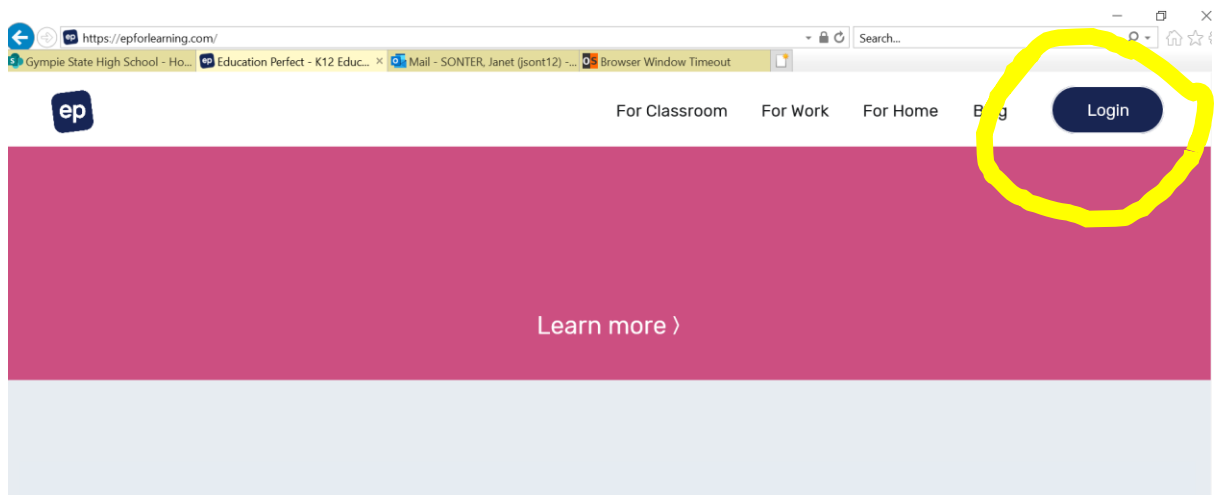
https://epforlearning.com/

Search...

Gympie State High School - Ho... | Education Perfect - K12 Educ... × | Mail - SONTER, Janet (jsont12) -... | Browser Window Timeout

ep

For Classroom For Work For Home B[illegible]g Login

Learn more 〉